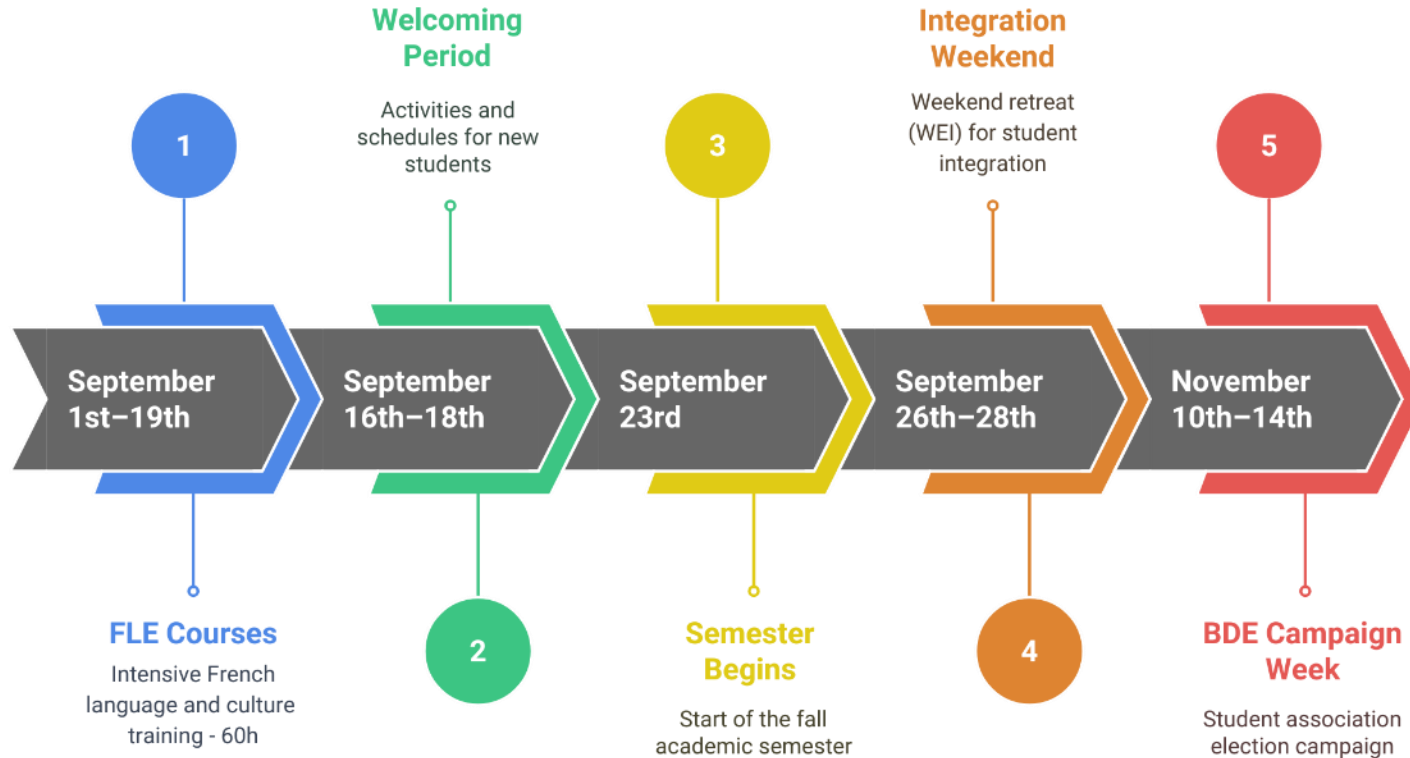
1

September 1st–19th

FLE Courses

Intensive French language and culture training - 60h

Welcoming Period

Activities and schedules for new students

September 16th–18th

2

3

September 23rd

Semester Begins

Start of the fall academic semester

Integration Weekend

Weekend retreat (WEI) for student integration

September 26th–28th

4

5

November 10th–14th

BDE Campaign Week

Student association election campaign